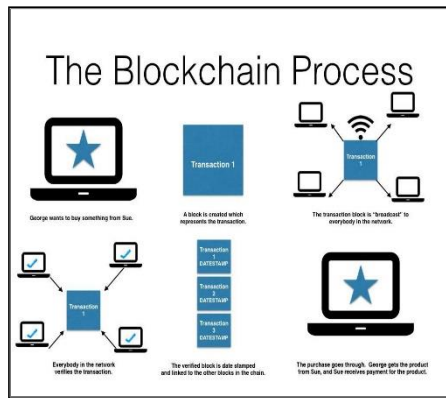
The Blockchain Process

George wants to buy something from Sue.

Transaction 1

A block is created which represents the transaction.

Transaction 1

The transaction block is "broadcast" to everybody in the network.

Transaction 1

Everybody in the network verifies the transaction.

Transaction 1 DATESTAMP

Transaction 2 DATESTAMP

Transaction 3 DATESTAMP

The verified block is date stamped and linked to the other blocks in the chain.

The purchase goes through. George gets the product from Sue, and Sue receives payment for the product.